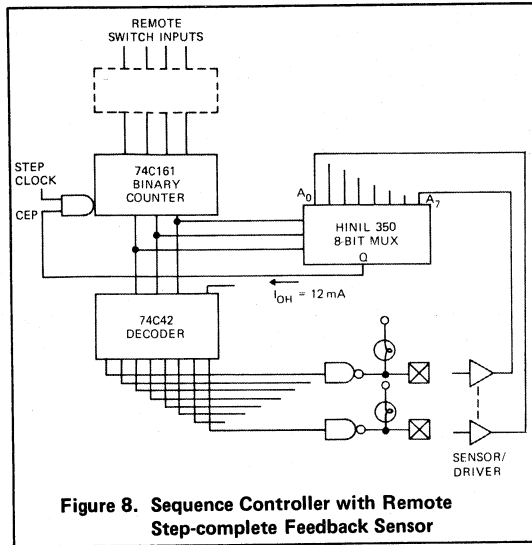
REMOTE
SWITCH INPUTS

STEP
CLOCK

CEP

74C161
BINARY
COUNTER

$A_0$

$A_7$

HINIL 350
8-BIT MUX

Q

$I_{OH}$ = 12 mA

74C42
DECODER

SENSOR/
DRIVER

Figure 8. Sequence Controller with Remote Step-complete Feedback Sensor